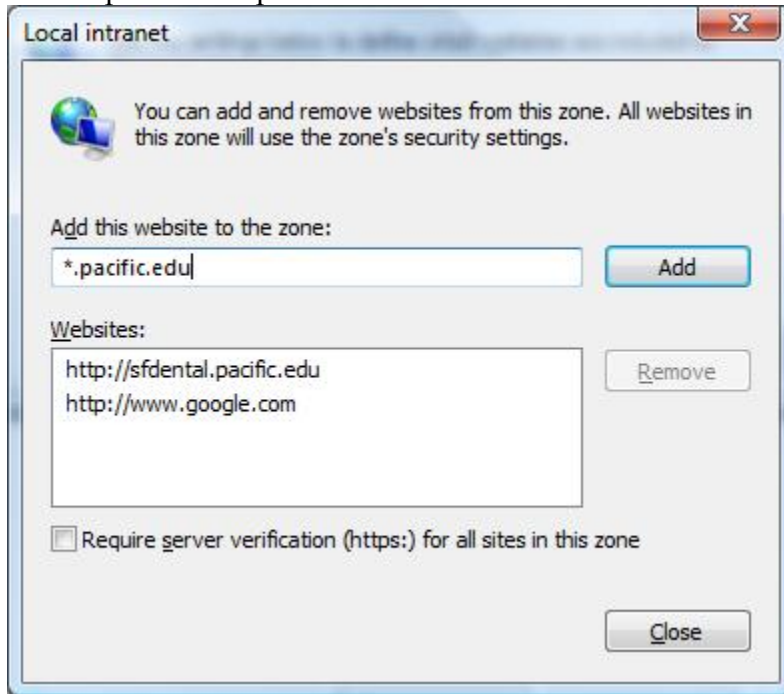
Local intranet

You can add and remove websites from this zone. All websites in this zone will use the zone's security settings.

Add this website to the zone:

*.pacific.edu

Add

Websites:

http://sfdental.pacific.edu
http://www.google.com

Remove

Require server verification (https:) for all sites in this zone

Close